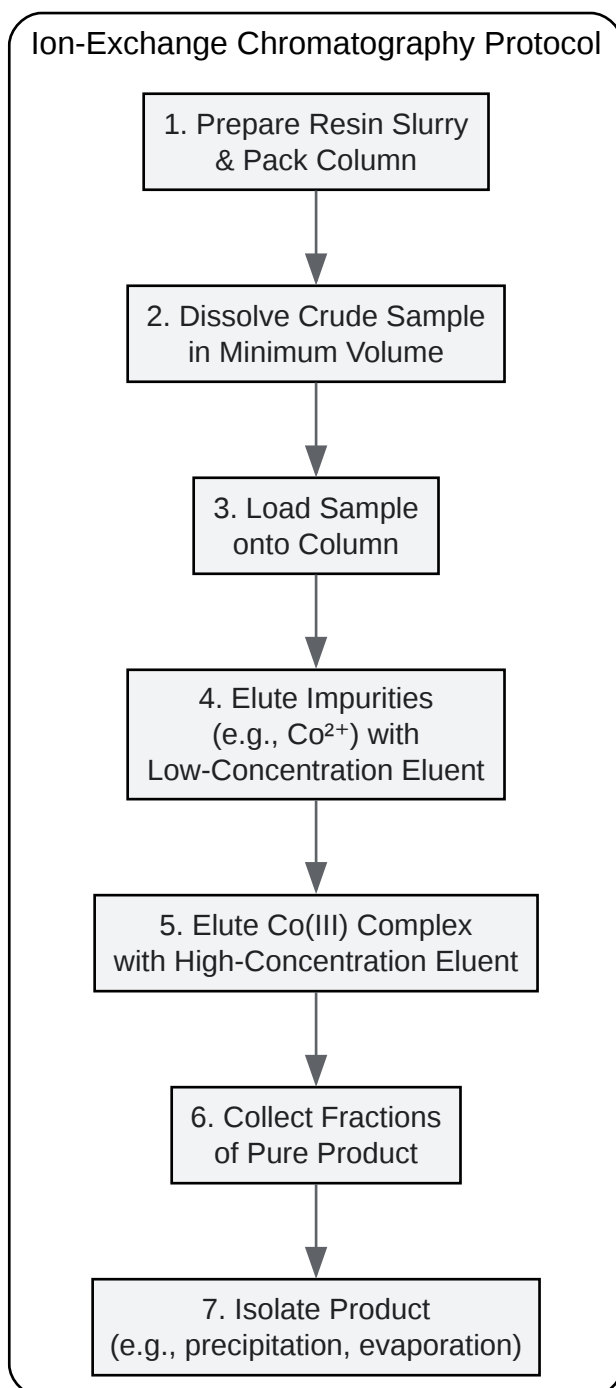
Ion-Exchange Chromatography Protocol

1. Prepare Resin Slurry & Pack Column

2. Dissolve Crude Sample in Minimum Volume

3. Load Sample onto Column

4. Elute Impurities (e.g., $Co^{2+}$) with Low-Concentration Eluent

5. Elute Co(III) Complex with High-Concentration Eluent

6. Collect Fractions of Pure Product

7. Isolate Product (e.g., precipitation, evaporation)